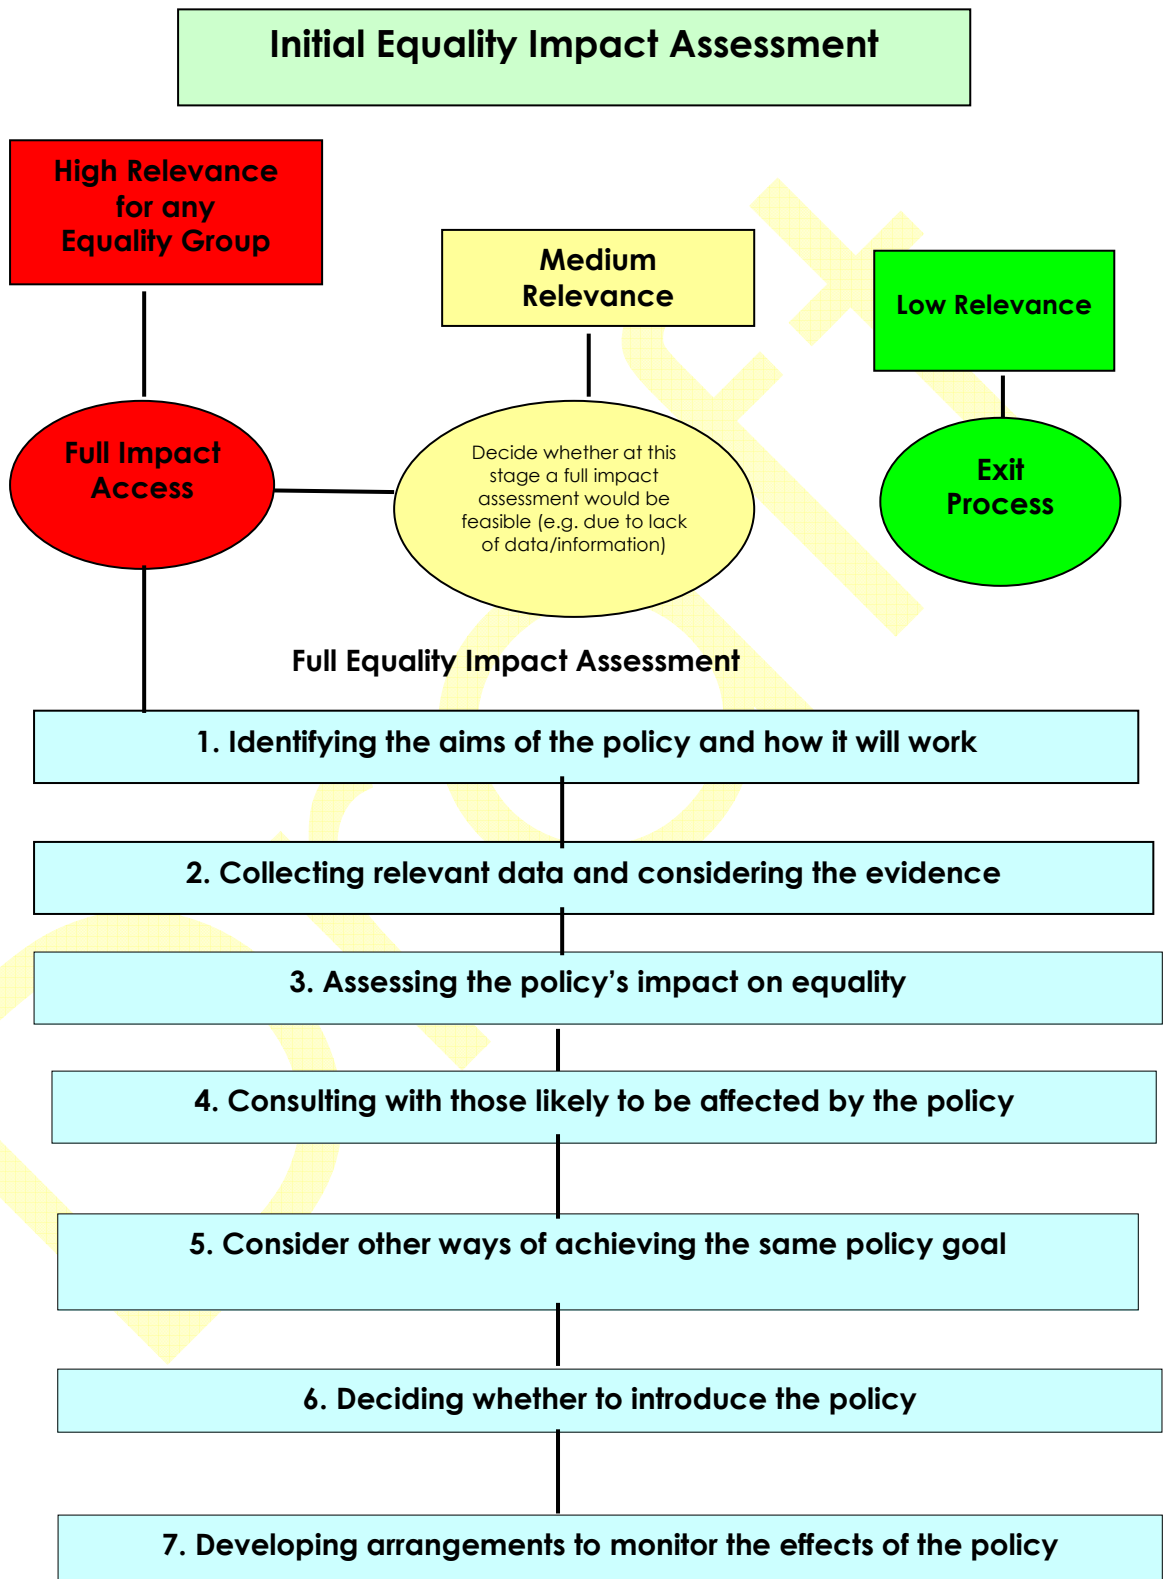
Initial Equality Impact Assessment

High Relevance for any Equality Group

Medium Relevance

Low Relevance

Full Impact Access

Decide whether at this stage a full impact assessment would be feasible (e.g. due to lack of data/information)

Exit Process

Full Equality Impact Assessment

1. Identifying the aims of the policy and how it will work

2. Collecting relevant data and considering the evidence

3. Assessing the policy's impact on equality

4. Consulting with those likely to be affected by the policy

5. Consider other ways of achieving the same policy goal

6. Deciding whether to introduce the policy

7. Developing arrangements to monitor the effects of the policy